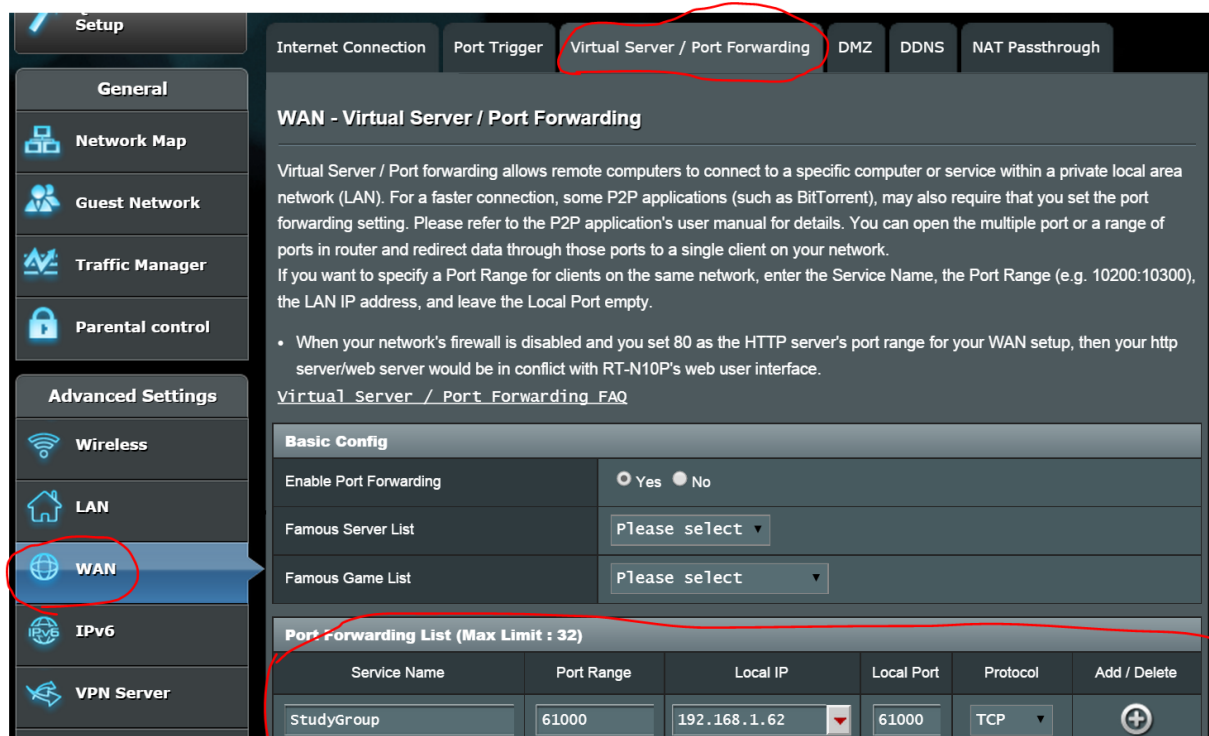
Setup

General

Network Map

Guest Network

Traffic Manager

Parental control

Advanced Settings

Wireless

LAN

WAN

IPv6

VPN Server

Internet Connection | Port Trigger | Virtual Server / Port Forwarding | DMZ | DDNS | NAT Passthrough

WAN - Virtual Server / Port Forwarding

Virtual Server / Port forwarding allows remote computers to connect to a specific computer or service within a private local area network (LAN). For a faster connection, some P2P applications (such as BitTorrent), may also require that you set the port forwarding setting. Please refer to the P2P application's user manual for details. You can open the multiple port or a range of ports in router and redirect data through those ports to a single client on your network.
If you want to specify a Port Range for clients on the same network, enter the Service Name, the Port Range (e.g. 10200:10300), the LAN IP address, and leave the Local Port empty.

• When your network's firewall is disabled and you set 80 as the HTTP server's port range for your WAN setup, then your http server/web server would be in conflict with RT-N10P's web user interface.

Virtual Server / Port Forwarding FAQ

Basic Config

| Enable Port Forwarding | Yes No |
|---|---|
| Famous Server List | Please select |
| Famous Game List | Please select |

Port Forwarding List (Max Limit : 32)

| Service Name | Port Range | Local IP | Local Port | Protocol | Add / Delete |
|---|---|---|---|---|---|
| StudyGroup | 61000 | 192.168.1.62 | 61000 | TCP | |